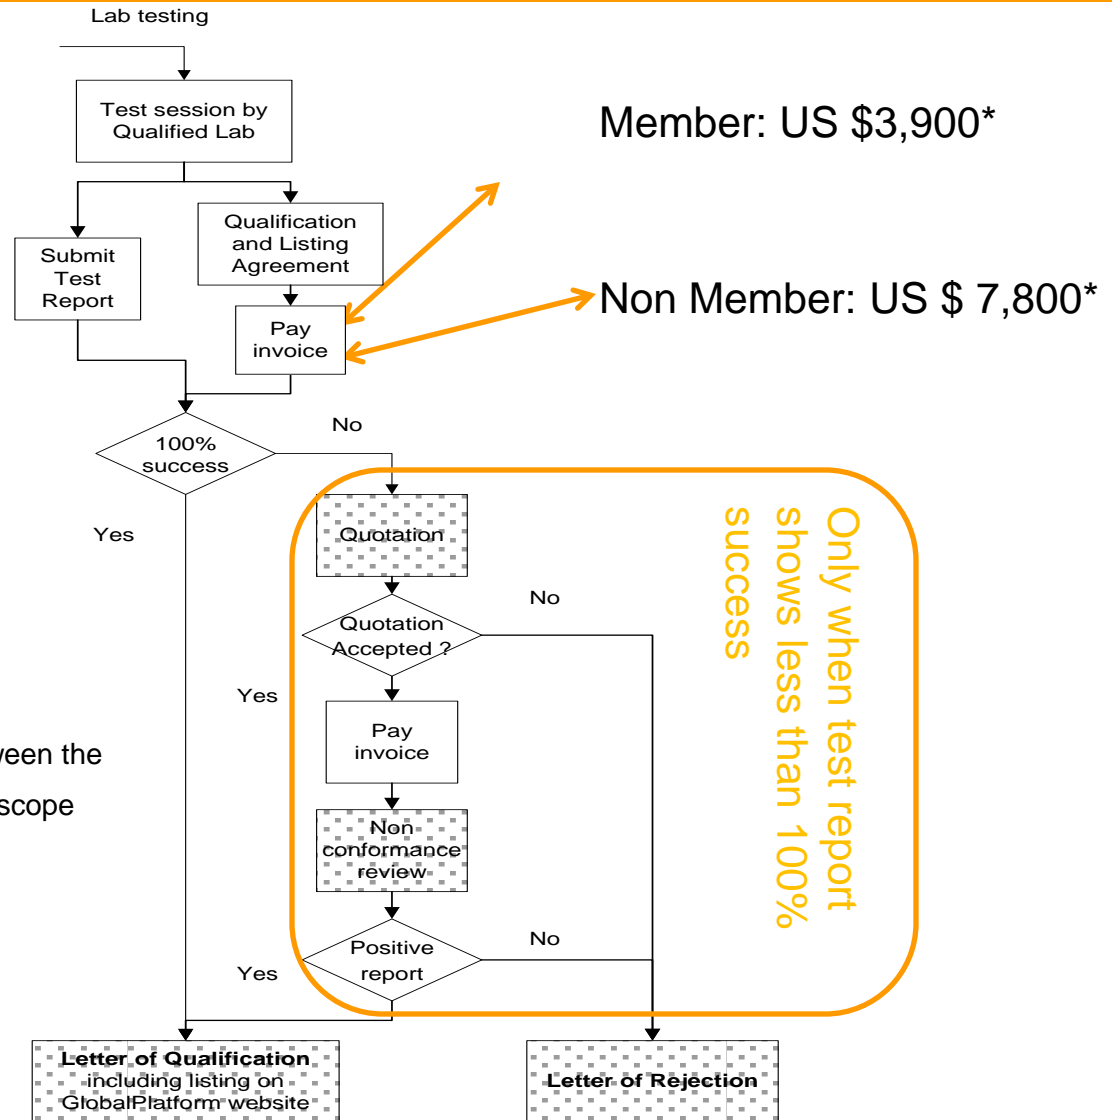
Lab testing

Test session by Qualified Lab

Submit Test Report

Qualification and Listing Agreement

Pay invoice

Member: US $3,900*

Non Member: US $ 7,800*

100% success

No

Yes

Quotation

Quotation Accepted ?

No

Yes

Pay invoice

Non conformance review

Positive report

No

Yes

Only when test report shows less than 100% success

ween the

scope

Letter of Qualification including listing on GlobalPlatform website

Letter of Rejection